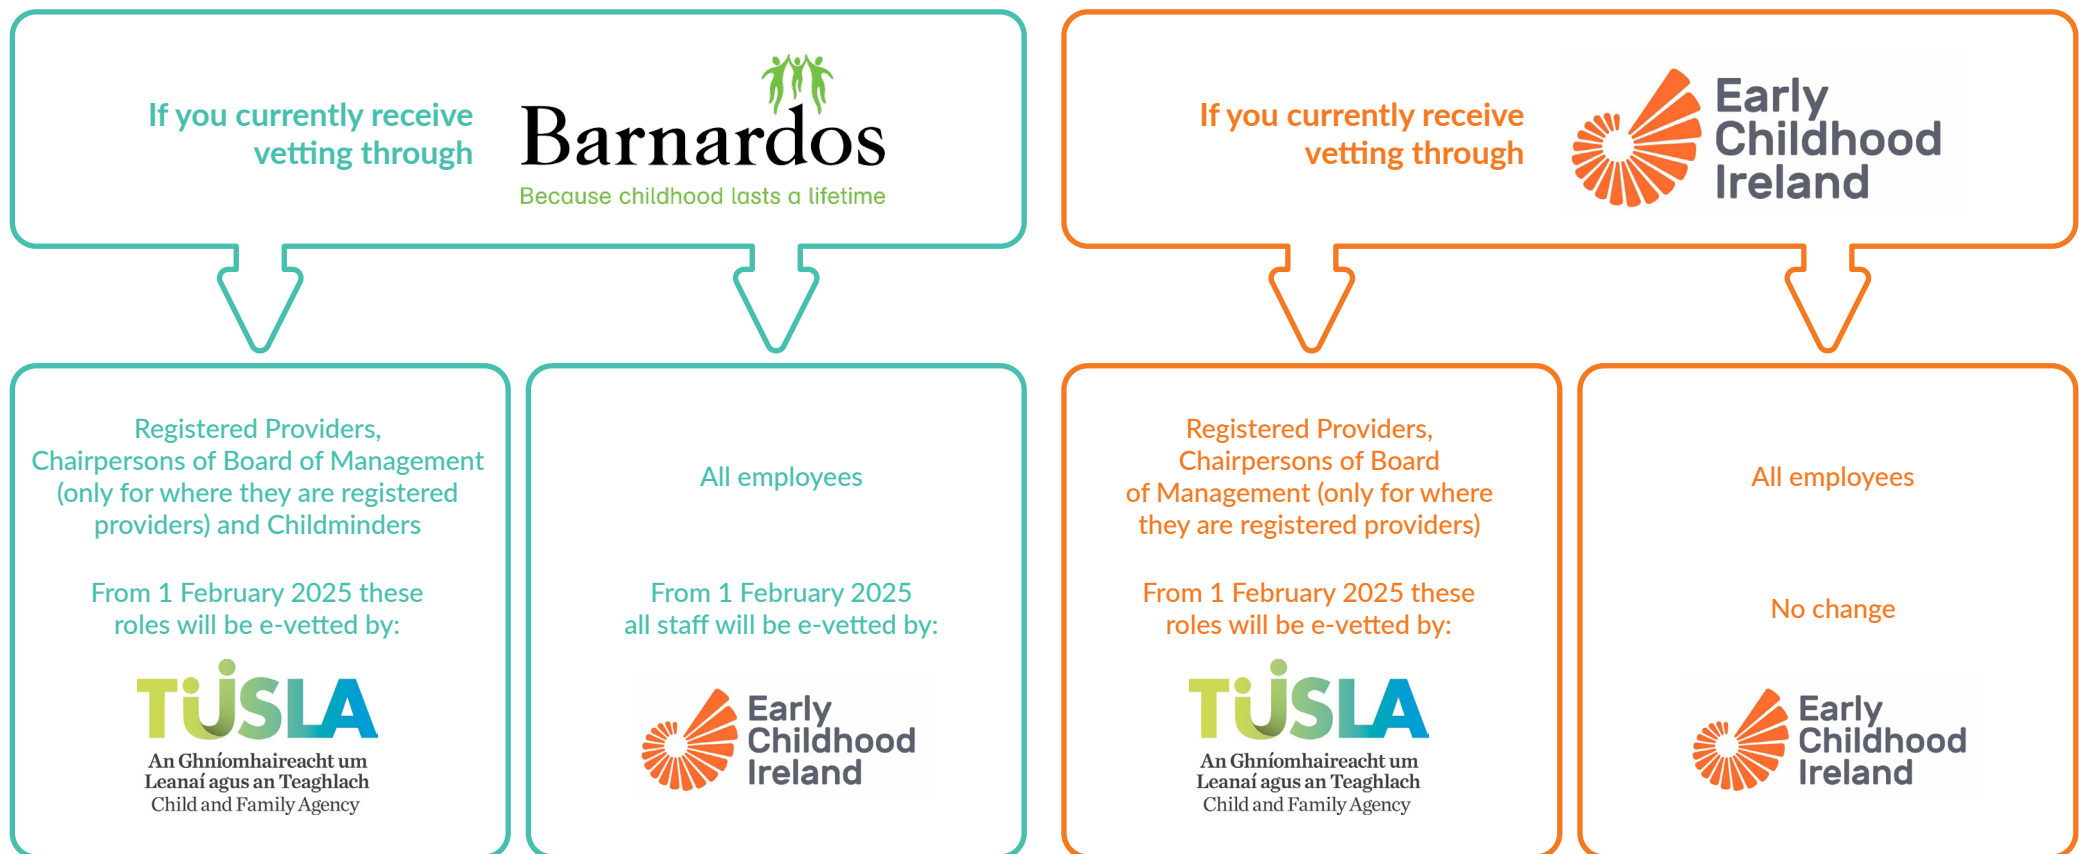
If you currently receive vetting through

Barnardos
Because childhood lasts a lifetime

If you currently receive vetting through

Early Childhood Ireland

Registered Providers, Chairpersons of Board of Management (only for where they are registered providers) and Childminders

From 1 February 2025 these roles will be e-vetted by:

TUSLA
An Ghníomhaireacht um Leanaí agus an Teaghlach
Child and Family Agency

All employees

From 1 February 2025 all staff will be e-vetted by:

Early Childhood Ireland

Registered Providers, Chairpersons of Board of Management (only for where they are registered providers)

From 1 February 2025 these roles will be e-vetted by:

TUSLA
An Ghníomhaireacht um Leanaí agus an Teaghlach
Child and Family Agency

All employees

No change

Early Childhood Ireland